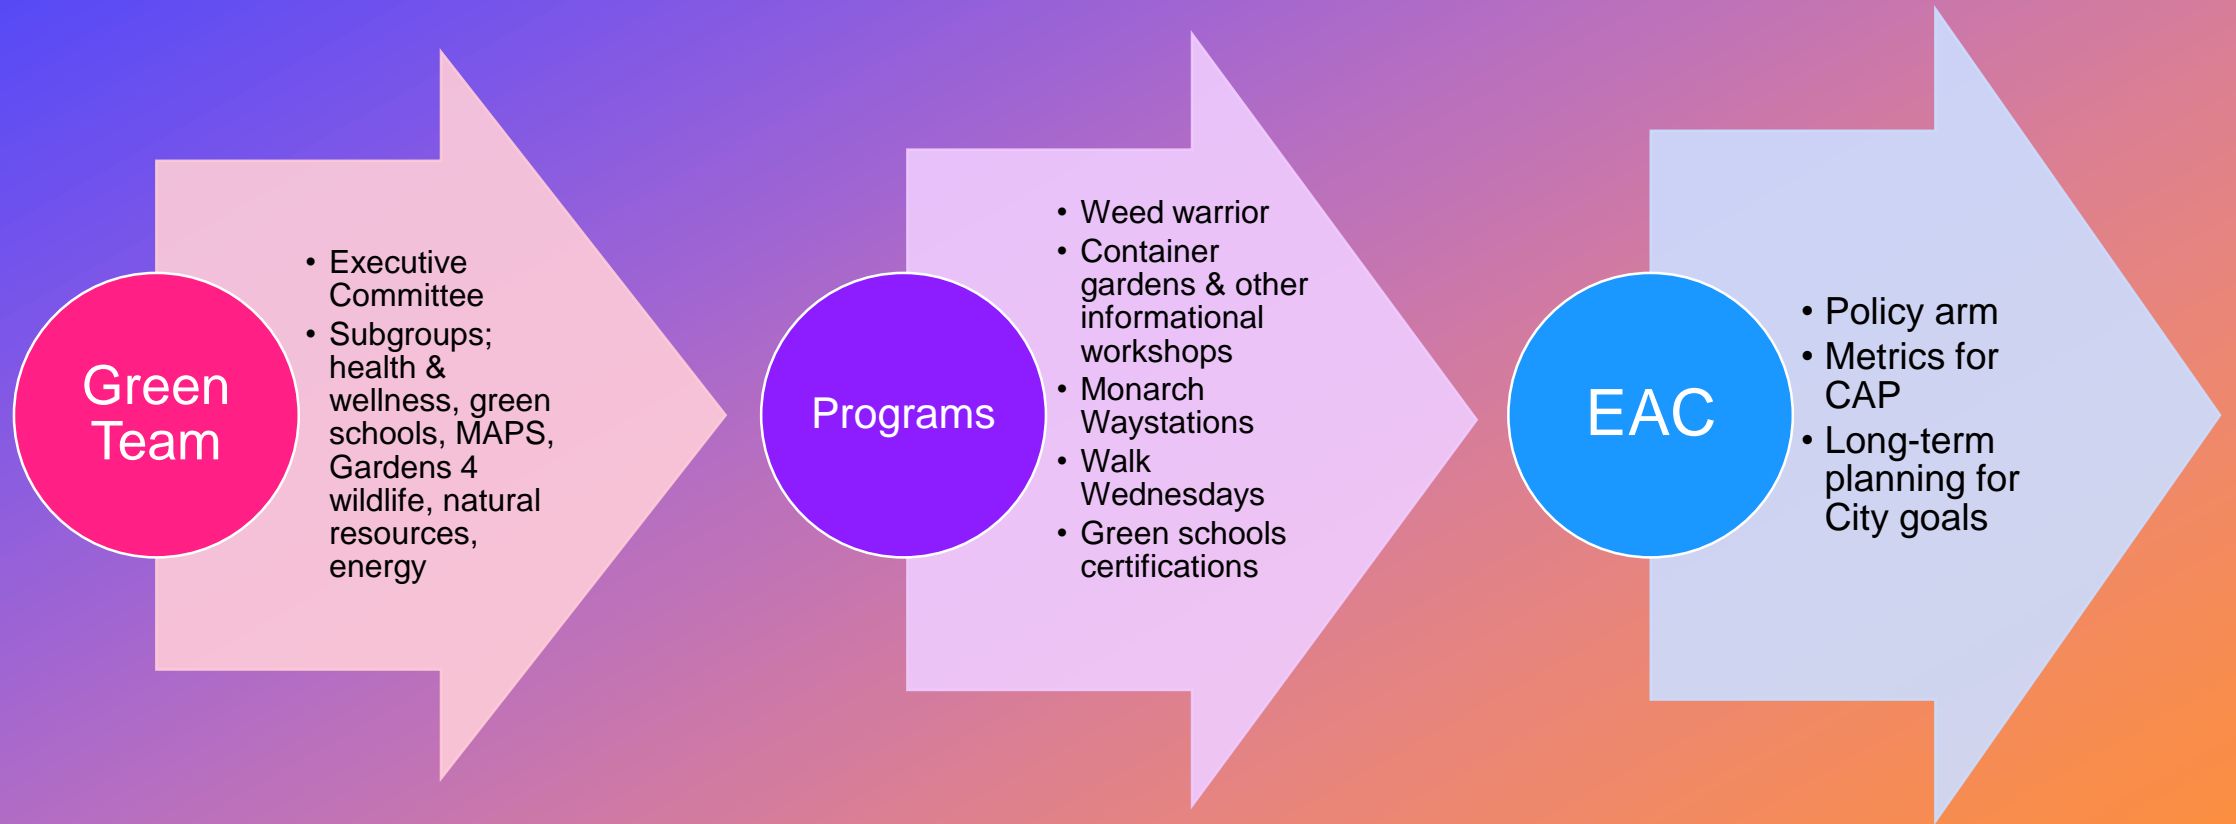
Green Team

- Executive Committee
- Subgroups; health & wellness, green schools, MAPS, Gardens 4 wildlife, natural resources, energy

Programs

- Weed warrior
- Container gardens & other informational workshops
- Monarch Waystations
- Walk Wednesdays
- Green schools certifications

EAC

- Policy arm
- Metrics for CAP
- Long-term planning for City goals